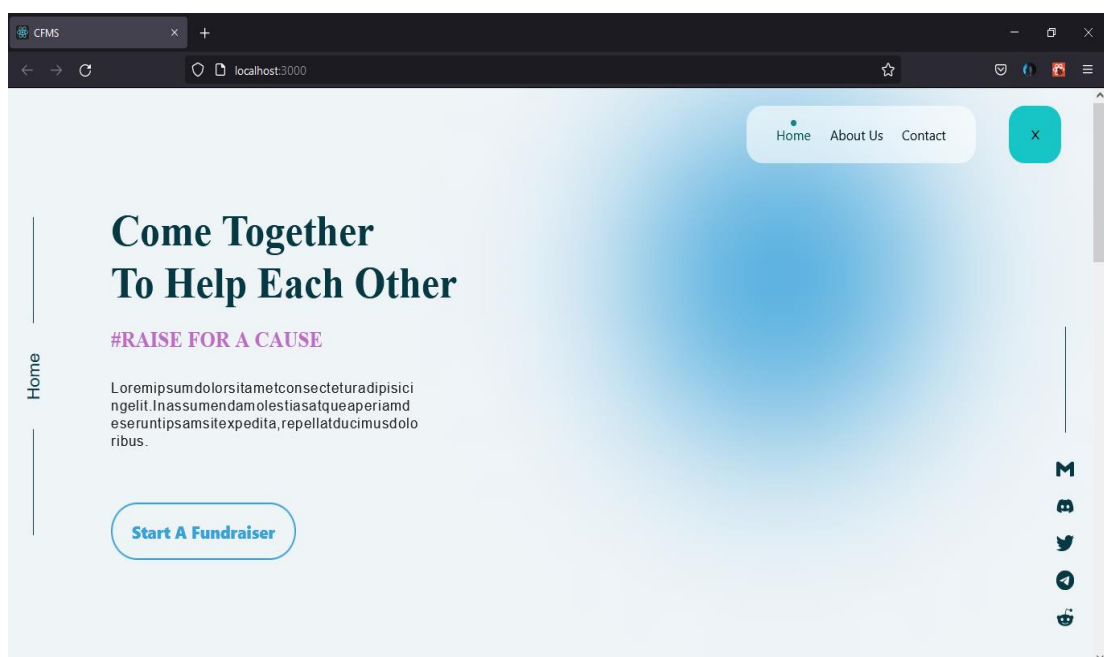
CFMS

localhost:3000

Home About Us Contact

X

Home

Come Together
To Help Each Other

#RAISE FOR A CAUSE

Loremipsumdolorsitametconsecteturadipisicingelit.Inassumendamolestiasatqueaperiamdeseruntipsamsitexpedita,repellatducimusdoloribus.

Start A Fundraiser